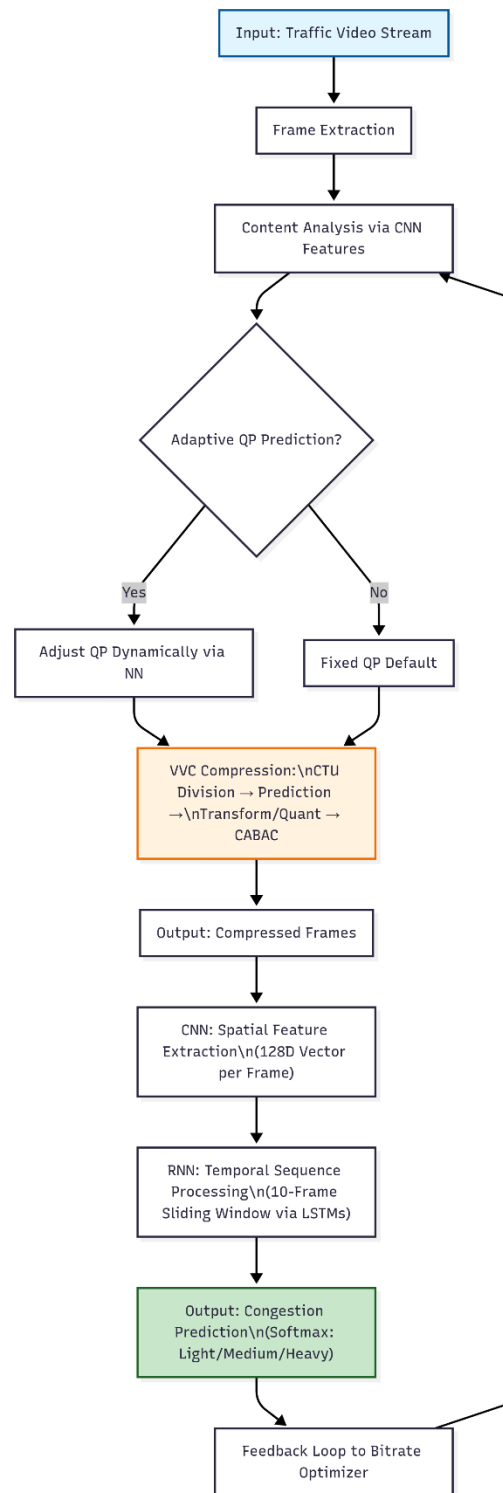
Input: Traffic Video Stream

Frame Extraction

Content Analysis via CNN Features

Adaptive QP Prediction?

Yes

No

Adjust QP Dynamically via NN

Fixed QP Default

VVC Compression:\nCTU Division → Prediction →\nTransform/Quant → CABAC

Output: Compressed Frames

CNN: Spatial Feature Extraction\n(128D Vector per Frame)

RNN: Temporal Sequence Processing\n(10-Frame Sliding Window via LSTMs)

Output: Congestion Prediction\n(Softmax: Light/Medium/Heavy)

Feedback Loop to Bitrate Optimizer